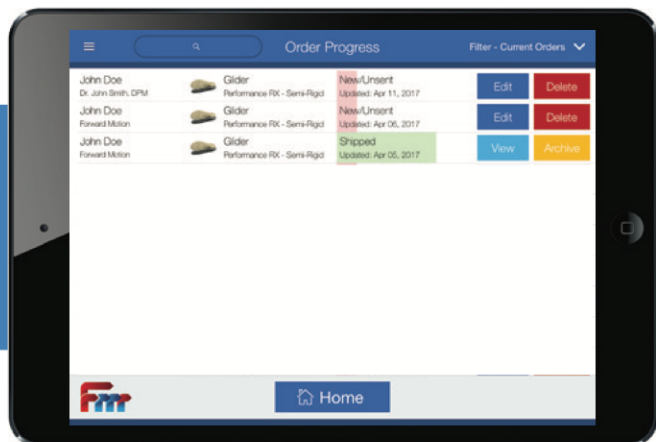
Order Progress

Filter - Current Orders

| John Doe Dr. John Smith, DPM | Glider Performance RX - Semi-Rigid | New/Unsent Updated: Apr 11, 2017 | Edit | Delete |
|---|---|---|---|---|
| John Doe Forward Motion | Glider Performance RX - Semi-Rigid | New/Unsent Updated: Apr 06, 2017 | Edit | Delete |
| John Doe Forward Motion | Glider Performance RX - Semi-Rigid | Shipped Updated: Apr 05, 2017 | View | Archive |

Fmr

Home